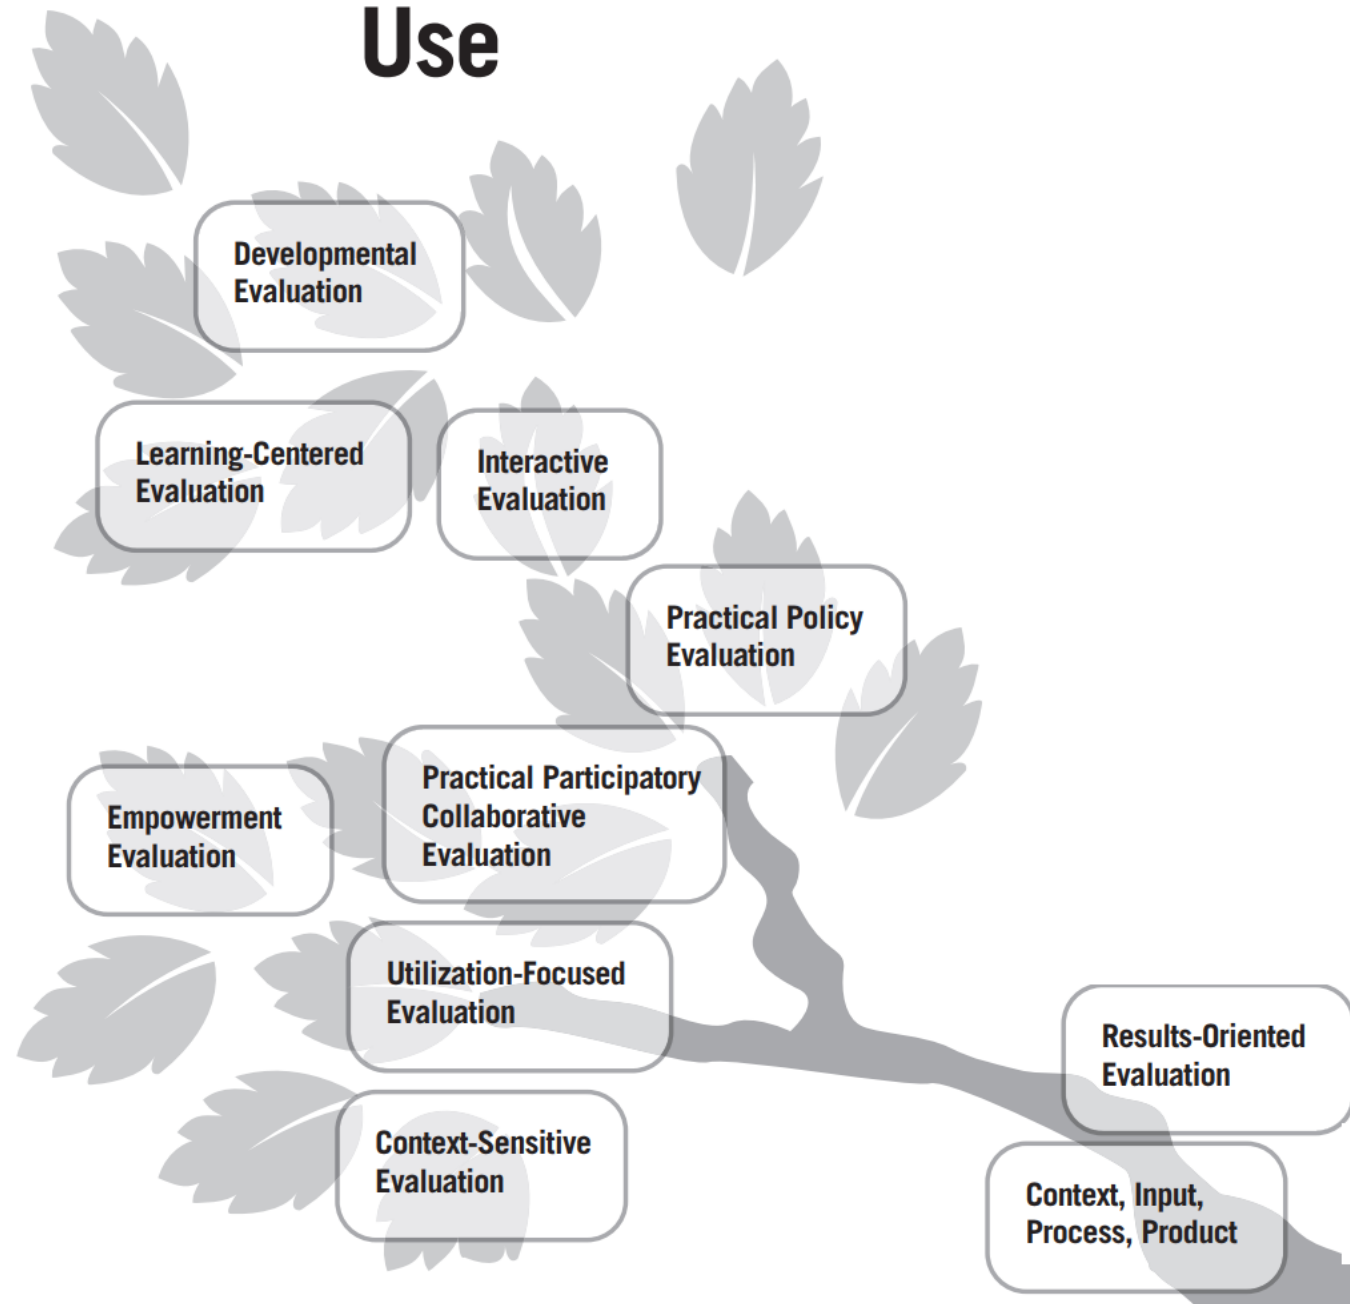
Use

Developmental Evaluation

Learning-Centered Evaluation

Interactive Evaluation

Practical Policy Evaluation

Empowerment Evaluation

Practical Participatory Collaborative Evaluation

Utilization-Focused Evaluation

Results-Oriented Evaluation

Context-Sensitive Evaluation

Context, Input, Process, Product